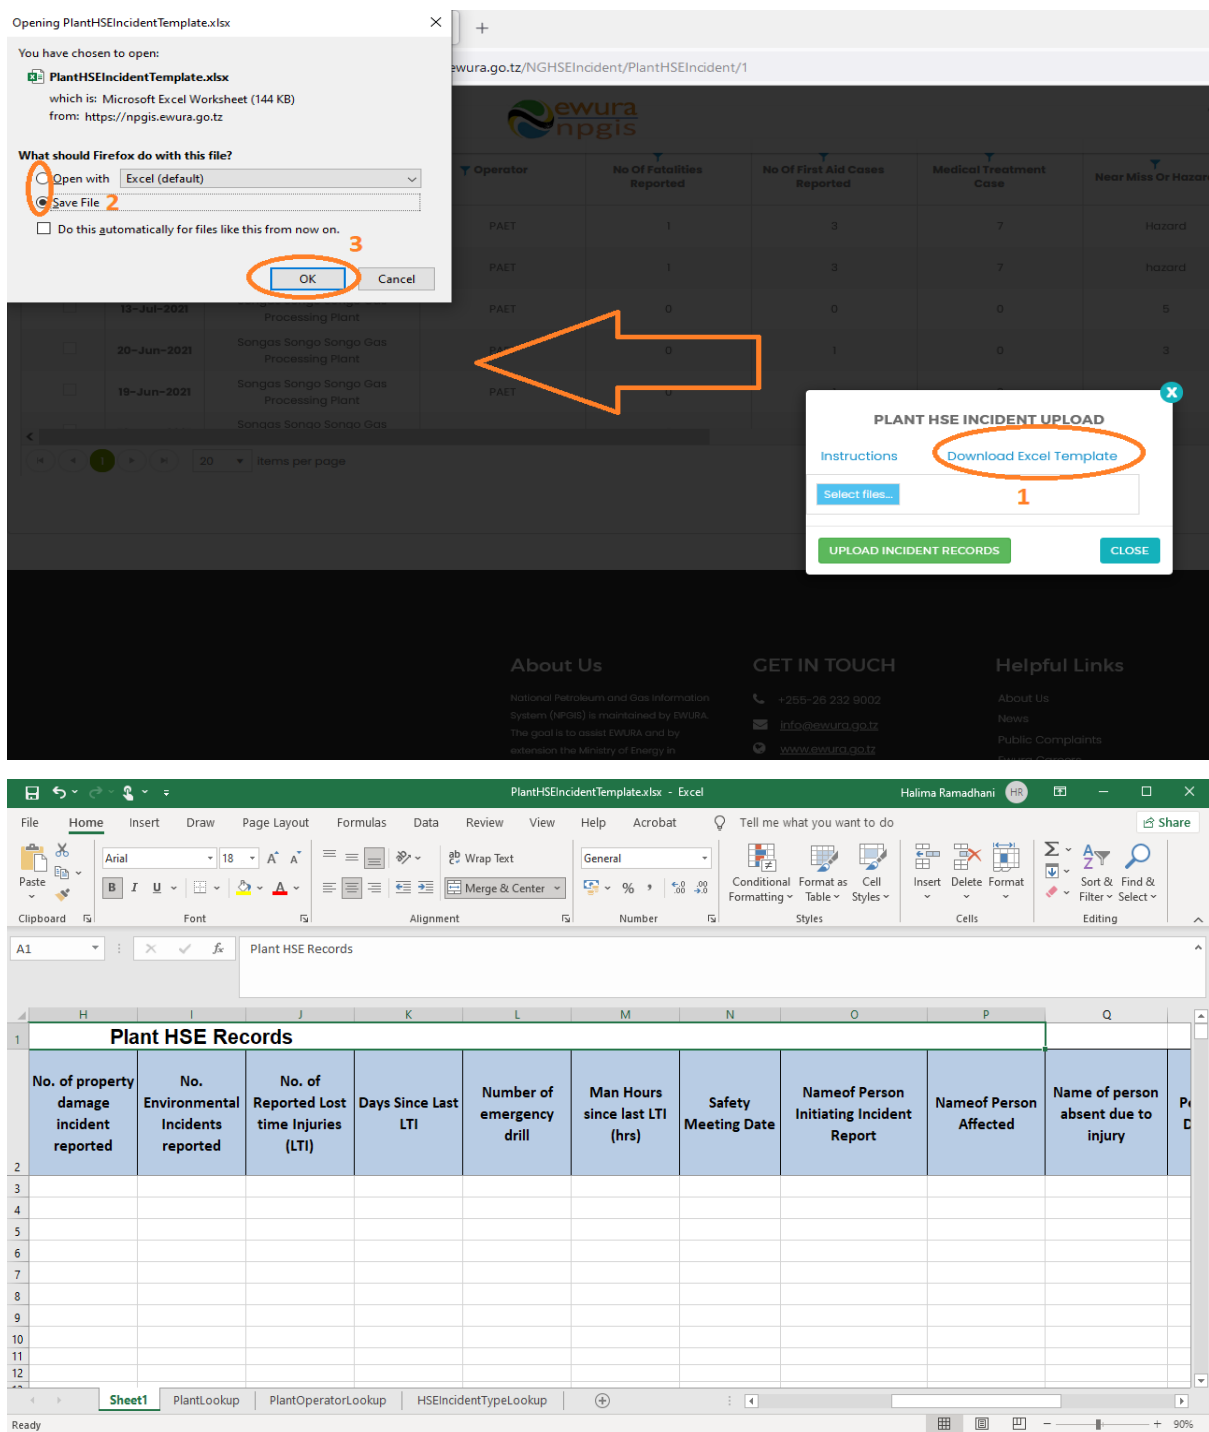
Opening PlantHSEIncidentTemplate.xlsx

You have chosen to open:

PlantHSEIncidentTemplate.xlsx

which is: Microsoft Excel Worksheet (144 KB)

from: https://npgis.ewura.go.tz

What should Firefox do with this file?

Open with Excel (default)

Save File 2

Do this automatically for files like this from now on.

3

OK Cancel

ewura.go.tz/NGHSEIncident/PlantHSEIncident/1

ewura npgis

| Operator | No Of Fatalities Reported | No Of First Aid Cases Reported | Medical Treatment Case | Near Miss Or Hazar |
|---|---|---|---|---|
| PAET | 1 | 3 | 7 | Hazard |
| PAET | 1 | 3 | 7 | hazard |
| PAET | 0 | 0 | 0 | 5 |
| PAET | 0 | 1 | 0 | 3 |
| PAET | 0 | | | |

13-Jul-2021 Processing Plant

20-Jun-2021 Songas Songo Songo Gas Processing Plant

19-Jun-2021 Songas Songo Songo Gas Processing Plant

Songas Songo Songo Gas

1 20 items per page

PLANT HSE INCIDENT UPLOAD

Instructions Download Excel Template

Select files...

1

UPLOAD INCIDENT RECORDS CLOSE

About Us

National Petroleum and Gas Information System (NPGIS) is maintained by EWURA. The goal is to assist EWURA and by extension the Ministry of Energy in

GET IN TOUCH

+255-26 232 9002

info@ewura.go.tz

www.ewura.go.tz

Helpful Links

About Us

News

Public Complaints

PlantHSEIncidentTemplate.xlsx - Excel Halima Ramadhani HR

File Home Insert Draw Page Layout Formulas Data Review View Help Acrobat Tell me what you want to do Share

Paste Arial 18 Wrap Text General Merge & Center Conditional Formatting Format as Table Cell Styles Insert Delete Format Sort & Filter Find & Select

Clipboard Font Alignment Number Styles Cells Editing

A1 Plant HSE Records

| H | I | J | K | L | M | N | O | P | Q |
|---|---|---|---|---|---|---|---|---|---|
| Plant HSE Records | | | | | | | | | |
| No. of property damage incident reported | No. Environmental Incidents reported | No. of Reported Lost time Injuries (LTI) | Days Since Last LTI | Number of emergency drill | Man Hours since last LTI (hrs) | Safety Meeting Date | Nameof Person Initiating Incident Report | Nameof Person Affected | Name of person absent due to injury |

Sheet1 PlantLookup PlantOperatorLookup HSEIncidentTypeLookup

Ready 90%